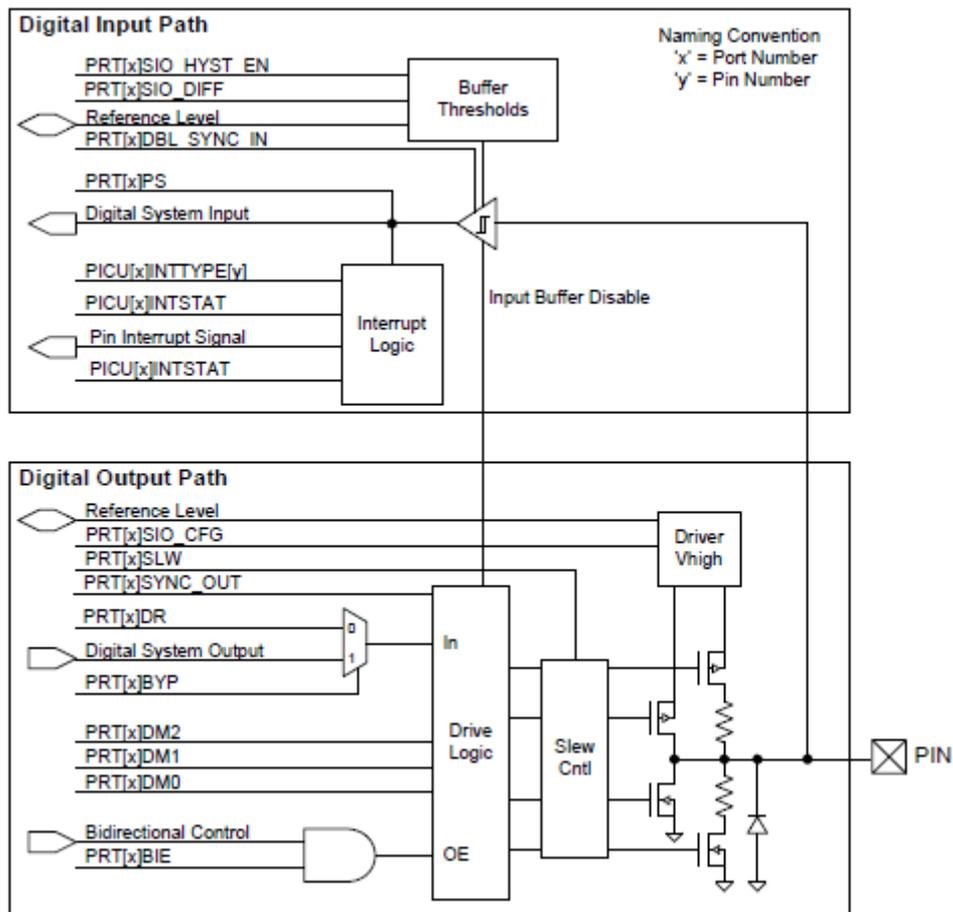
Digital Input Path

Naming Convention
'x' = Port Number
'y' = Pin Number

PRT[x]SIO_HYST_EN
PRT[x]SIO_DIFF
Reference Level
PRT[x]DBL_SYNC_IN

Buffer Thresholds

PRT[x]PS
Digital System Input

PICU[x]INTTYPE[y]
PICU[x]INTSTAT
Pin Interrupt Signal
PICU[x]INTSTAT

Interrupt Logic

Input Buffer Disable

Digital Output Path

Reference Level
PRT[x]SIO_CFG
PRT[x]SLW
PRT[x]SYNC_OUT

Driver Vhigh

PRT[x]DR
Digital System Output
PRT[x]BYP

0
1

In

PRT[x]DM2
PRT[x]DM1
PRT[x]DM0

Drive Logic

Slew Cntl

Bidirectional Control
PRT[x]BIE

OE

PIN